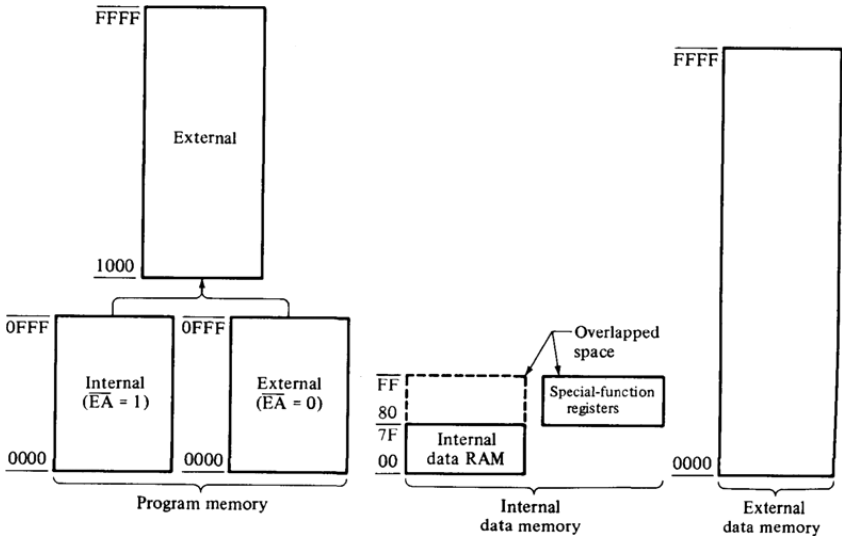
FFFF

External

1000

0FFF

Internal
($\overline{EA}$ = 1)

0000

0FFF

External
($\overline{EA}$ = 0)

0000

Program memory

Overlapped space

FF

80

7F

00

Internal data RAM

Special-function registers

Internal data memory

FFFF

0000

External data memory